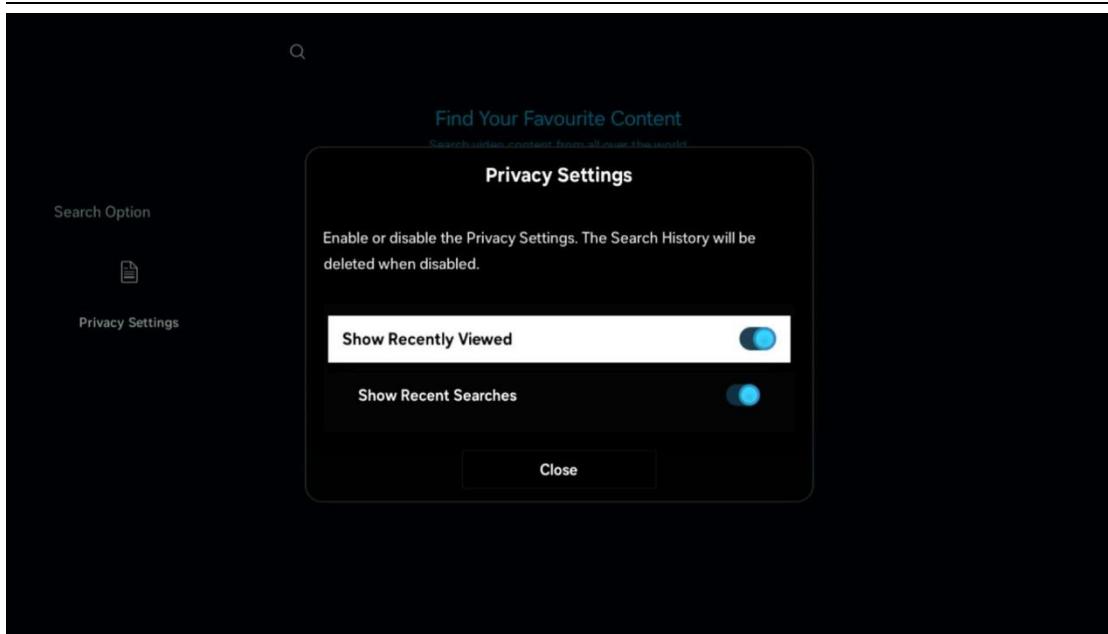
Find Your Favourite Content

Search video content from all over the world

Search Option

Privacy Settings

Privacy Settings

Enable or disable the Privacy Settings. The Search History will be deleted when disabled.

Show Recently Viewed

Show Recent Searches

Close